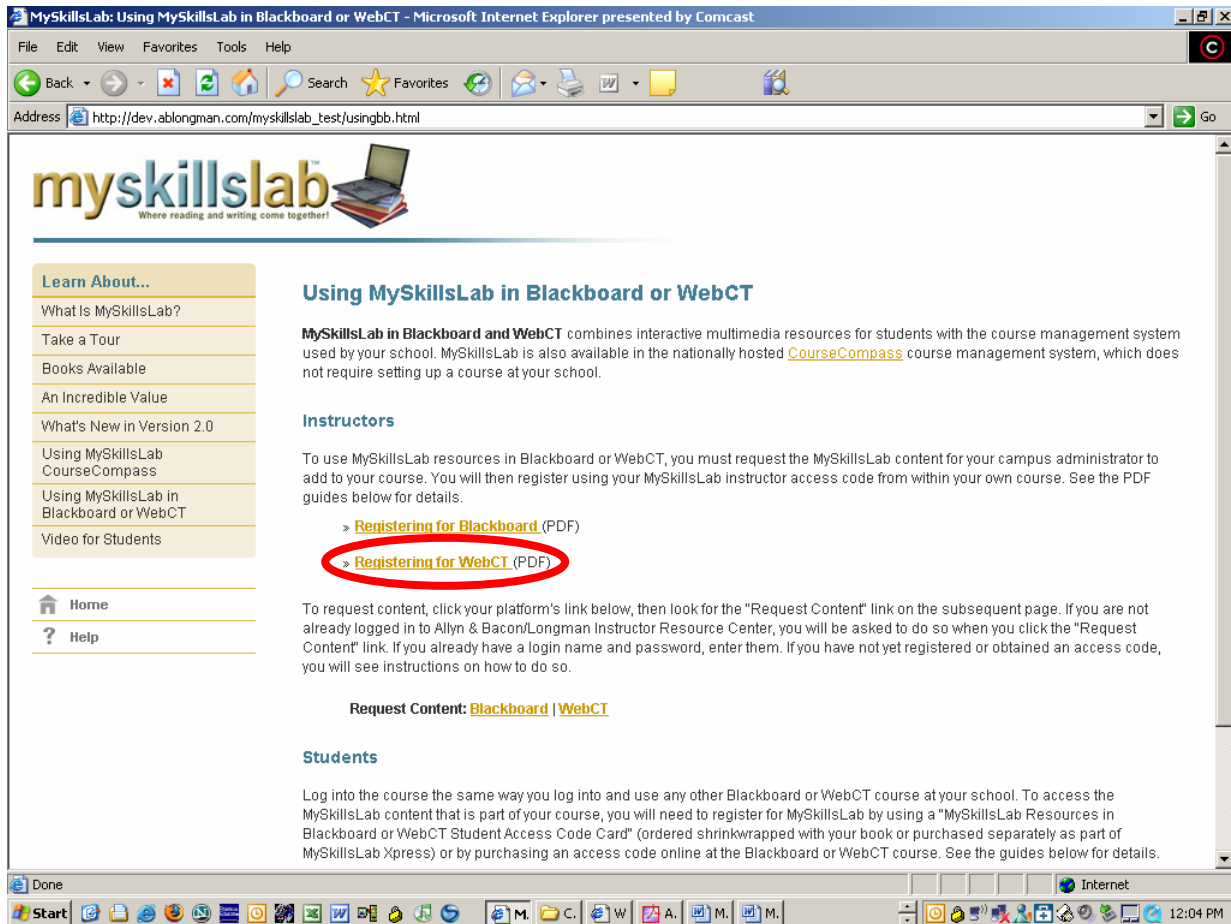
MySkillsLab: Using MySkillsLab in Blackboard or WebCT - Microsoft Internet Explorer presented by Comcast

File Edit View Favorites Tools Help

Back Search Favorites

Address http://dev.ablongman.com/myskillslab_test/usingbb.html Go

myskillslab™
Where reading and writing come together!

Learn About...
What Is MySkillsLab?
Take a Tour
Books Available
An Incredible Value
What's New in Version 2.0
Using MySkillsLab CourseCompass
Using MySkillsLab in Blackboard or WebCT
Video for Students

Home
Help

Using MySkillsLab in Blackboard or WebCT

**MySkillsLab in Blackboard and WebCT** combines interactive multimedia resources for students with the course management system used by your school. MySkillsLab is also available in the nationally hosted CourseCompass course management system, which does not require setting up a course at your school.

Instructors

To use MySkillsLab resources in Blackboard or WebCT, you must request the MySkillsLab content for your campus administrator to add to your course. You will then register using your MySkillsLab instructor access code from within your own course. See the PDF guides below for details.

» Registering for Blackboard (PDF)

» Registering for WebCT (PDF)

To request content, click your platform's link below, then look for the "Request Content" link on the subsequent page. If you are not already logged in to Allyn & Bacon/Longman Instructor Resource Center, you will be asked to do so when you click the "Request Content" link. If you already have a login name and password, enter them. If you have not yet registered or obtained an access code, you will see instructions on how to do so.

Request Content: Blackboard | WebCT

Students

Log into the course the same way you log into and use any other Blackboard or WebCT course at your school. To access the MySkillsLab content that is part of your course, you will need to register for MySkillsLab by using a "MySkillsLab Resources in Blackboard or WebCT Student Access Code Card" (ordered shrinkwrapped with your book or purchased separately as part of MySkillsLab Xpress) or by purchasing an access code online at the Blackboard or WebCT course. See the guides below for details.

Done Internet

Start M. C. W A. M. M. 12:04 PM